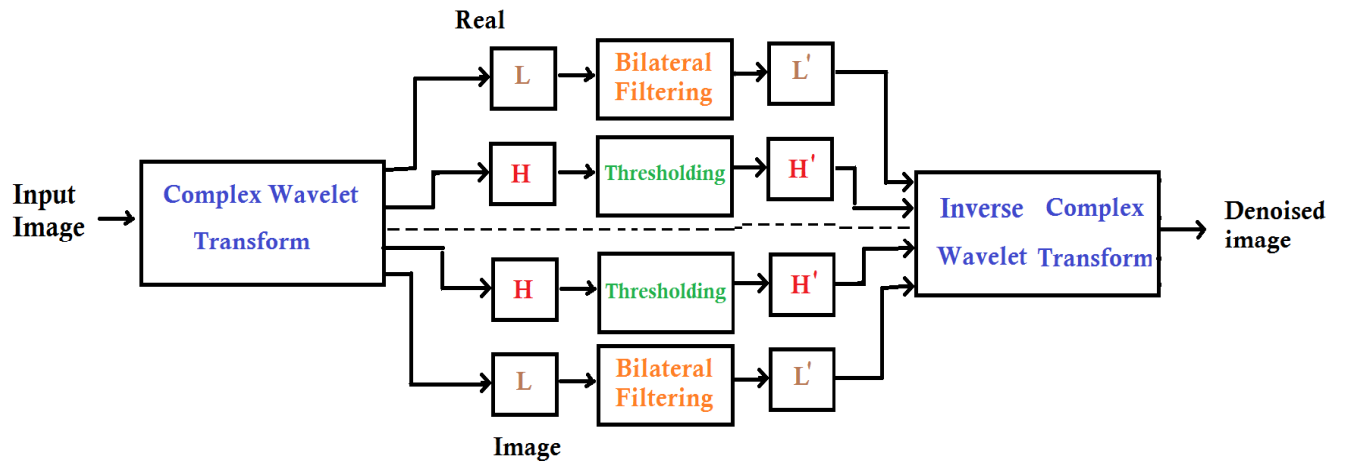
Real

Input Image

Complex Wavelet Transform

L

Bilateral Filtering

L'

H

Thresholding

H'

Inverse Complex Wavelet Transform

Denoised image

H

Thresholding

H'

L

Bilateral Filtering

L'

Image